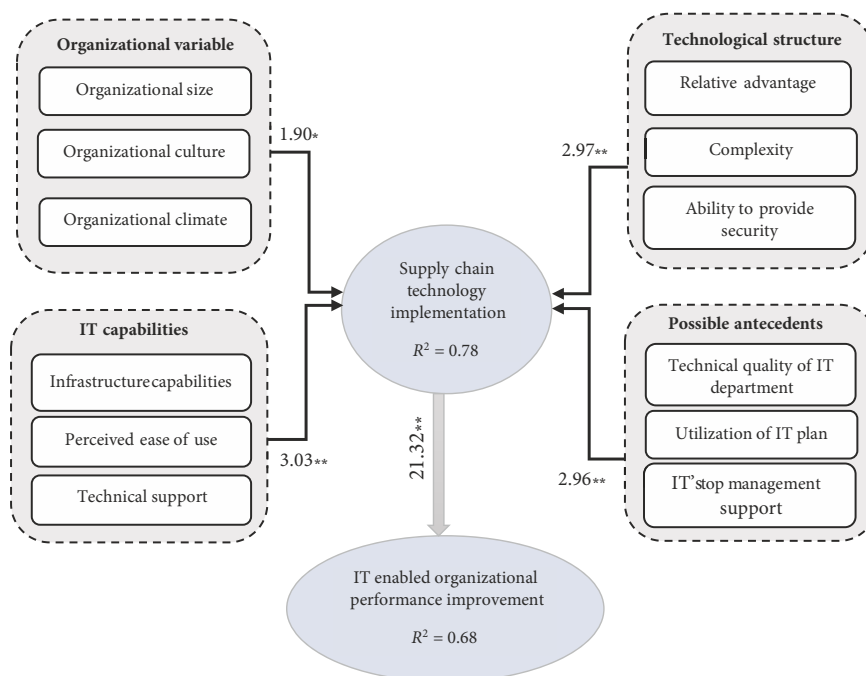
Organizational variable

Organizational size

Organizational culture

Organizational climate

1.90*

Technological structure

Relative advantage

Complexity

Ability to provide security

2.97**

Supply chain technology implementation

$R^2 = 0.78$

IT capabilities

Infrastructurecapabilities

Perceived ease of use

Technical support

3.03**

Possible antecedents

Technical quality of IT department

Utilization of IT plan

IT'stop management support

2.96**

21.32**

IT enabled organizational performance improvement

$R^2 = 0.68$